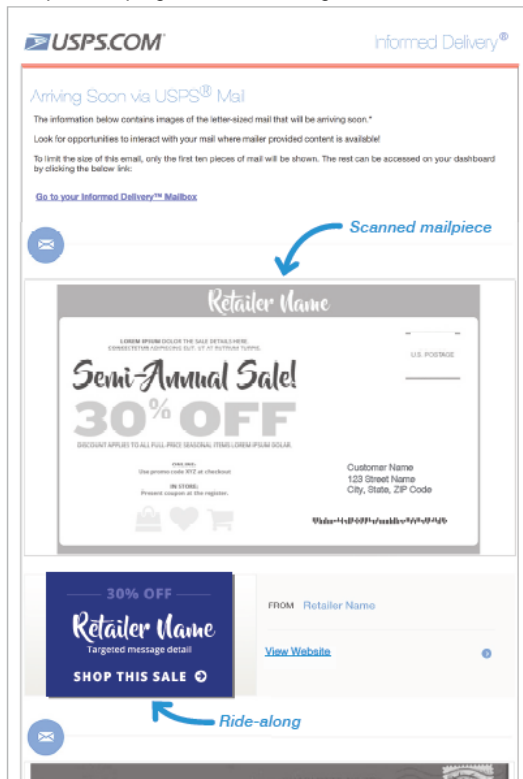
USPS.COM

Informed Delivery®

Arriving Soon via USPS® Mail

The information below contains images of the letter-sized mail that will be arriving soon.*

Look for opportunities to interact with your mail where mailer provided content is available!

To limit the size of this email, only the first ten pieces of mail will be shown. The rest can be accessed on your dashboard by clicking the below link:

Go to your Informed Delivery™ Mailbox

Scanned mailpiece

Retailer Name

LOREM IPSUM DOLOR THE SALE DETAILS HERE CONSECTETUR ADIPISCING ELIT, UT AT RUTRUM TURPIS.

U.S. POSTAGE

Semi-Annual Sale!

30% OFF

DISCOUNT APPLIES TO ALL FULL-PRICE SEASONAL ITEMS LOREM IPSUM SOLAR.

ONLINE:
Use promo code XYZ at checkout

IN STORE:
Present coupon at the register.

Customer Name
123 Street Name
City, State, ZIP Code

30% OFF

Retailer Name

Targeted message detail

SHOP THIS SALE

FROM Retailer Name

View Website

Ride-along